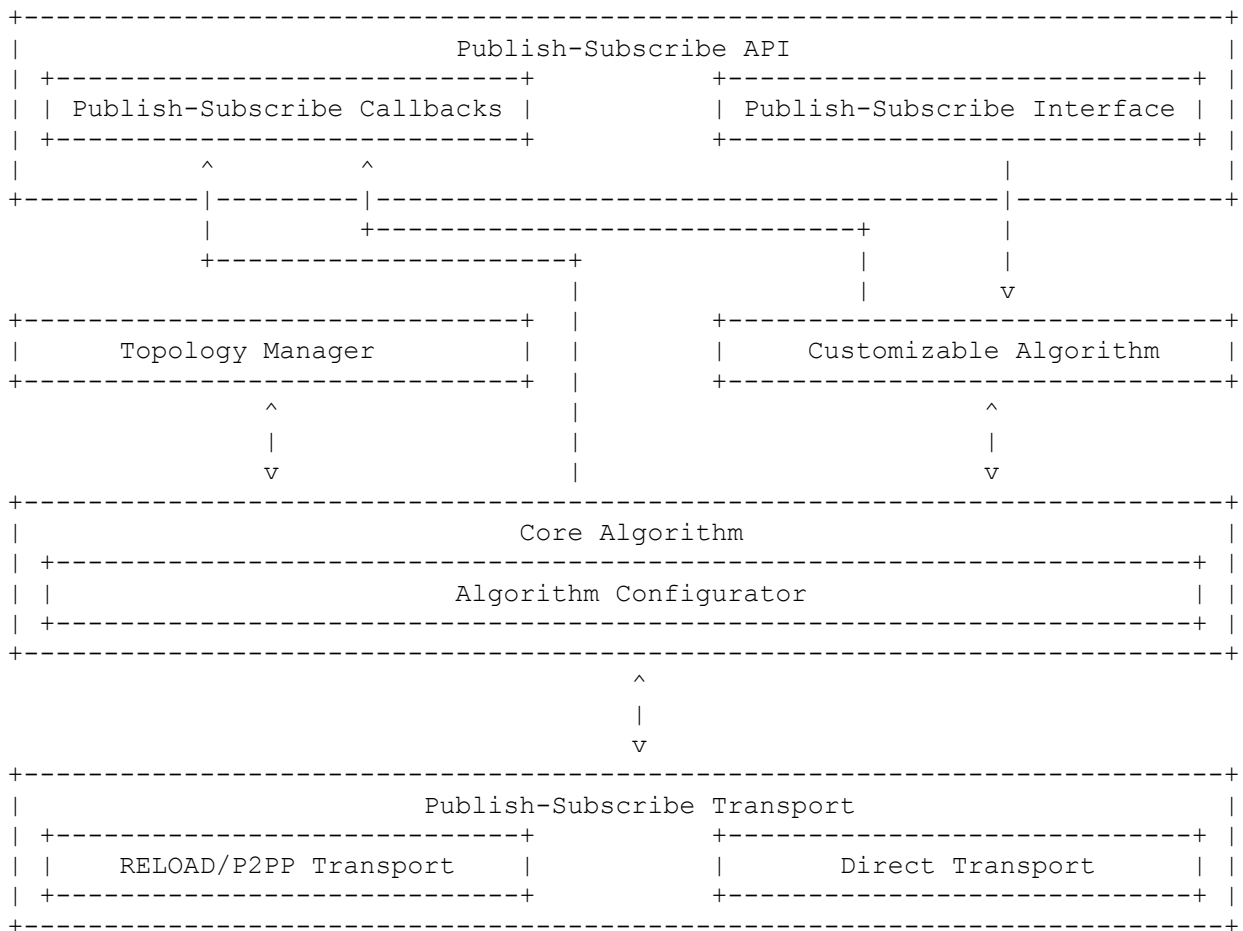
Publish-Subscribe API

Publish-Subscribe Callbacks

Publish-Subscribe Interface

Topology Manager

Customizable Algorithm

Core Algorithm

Algorithm Configurator

Publish-Subscribe Transport

RELOAD/P2PP Transport

Direct Transport